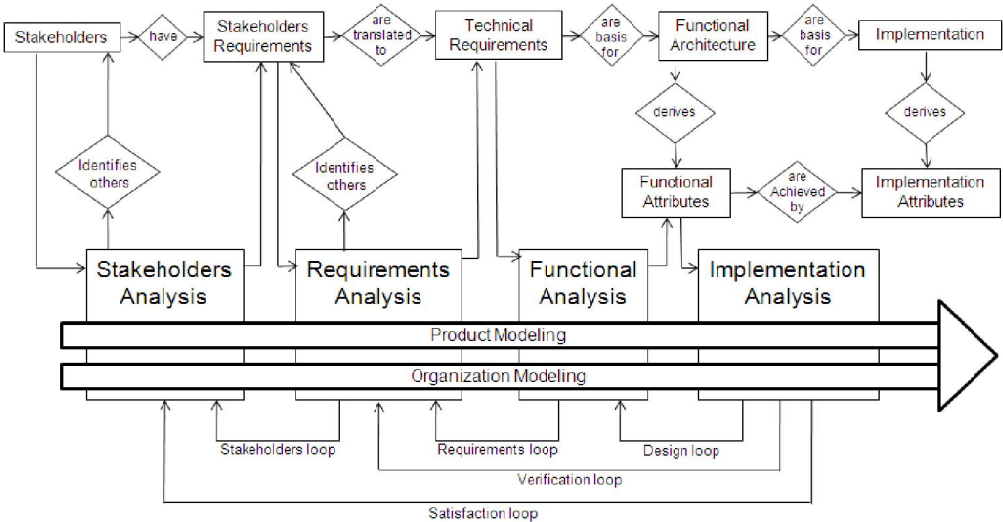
Stakeholders

have

Stakeholders Requirements

are translated to

Technical Requirements

are basis for

Functional Architecture

are basis for

Implementation

Identifies others

Identifies others

derives

derives

Functional Attributes

are Achieved by

Implementation Attributes

Stakeholders Analysis

Requirements Analysis

Functional Analysis

Implementation Analysis

Product Modeling

Organization Modeling

Stakeholders loop

Requirements loop

Design loop

Verification loop

Satisfaction loop